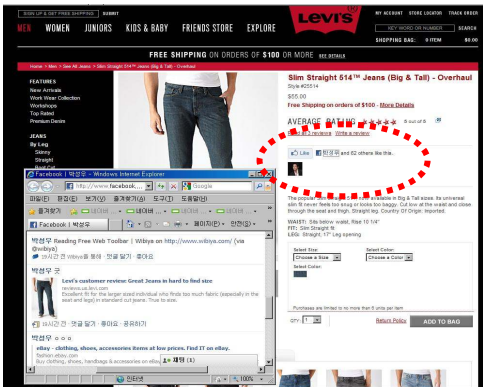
SIGN UP & GET FREE SHIPPING SUBMIT

MEN WOMEN JUNIORS KIDS & BABY FRIENDS STORE EXPLORE

Levi's

MY ACCOUNT CUSTOMER SERVICE TRACK ORDER

KEY WORD OR NUMBER SEARCH

SHOPPING BAG: 0 ITEM $0.00

FREE SHIPPING ON ORDERS OF $100 OR MORE SEE DETAILS

Home > Men > See All Jeans > Slim Straight 514™ Jeans (Big & Tall) - Overhaul

FEATURES
New Arrivals
Work Wear Collection
Workshops
Top Rated
Premium Denim

JEANS
By Leg
Skinny
Straight

Slim Straight 514™ Jeans (Big & Tall) - Overhaul
Style #05514
$55.00
Free Shipping on orders of $100 - More Details

AVERAGE RATING ★★★★★ 0 out of 5
Read all 0 reviews Write a review

Like 박성우 and 62 others like this.

The popular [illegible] is available in Big & Tall sizes. Its universal slim fit never feels too snug or looks too baggy. Cut low at the waist and close through the seat and thigh. Straight leg. Country Of Origin: Imported.

WAIST: Sits below waist, Rise 10 1/4"
FIT: Slim Straight fit
LEG: Straight 17" Leg opening

Select Size: Choose a Size
Select Color: Choose a Color
Select Color:

Purchases are limited to no more than 6 units per item

QTY: 1 Return Policy ADD TO BAG

Facebook | 박성우 - Windows Internet Explorer
http://www.facebook.... Google
파일(F) 편집(E) 보기(V) 즐겨찾기(A) 도구(T) 도움말(H)
즐겨찾기
Facebook | 박성우

박성우 Reading Free Web Toolbar | Wibiya on http://www.wibiya.com/ (via @wibiya)
41분 전 · 댓글 달기 · 좋아요

박성우 굿
Levi's customer review: Great Jeans in hard to find size
reviews.us.levi.com
Excellent fit for the larger sized individual who finds too much fabric (especially in the seat and legs) in standard cut jeans. True to size.
1시간 전 · 댓글 달기 · 좋아요 · 공유하기

박성우 ㅇㅇㅇ
eBay - clothing, shoes, accessories items at low prices. Find IT on eBay.
Clothing.ebay.com
Clothing, shoes, handbags & accessories on eBay
채팅 (1)
인터넷 100%